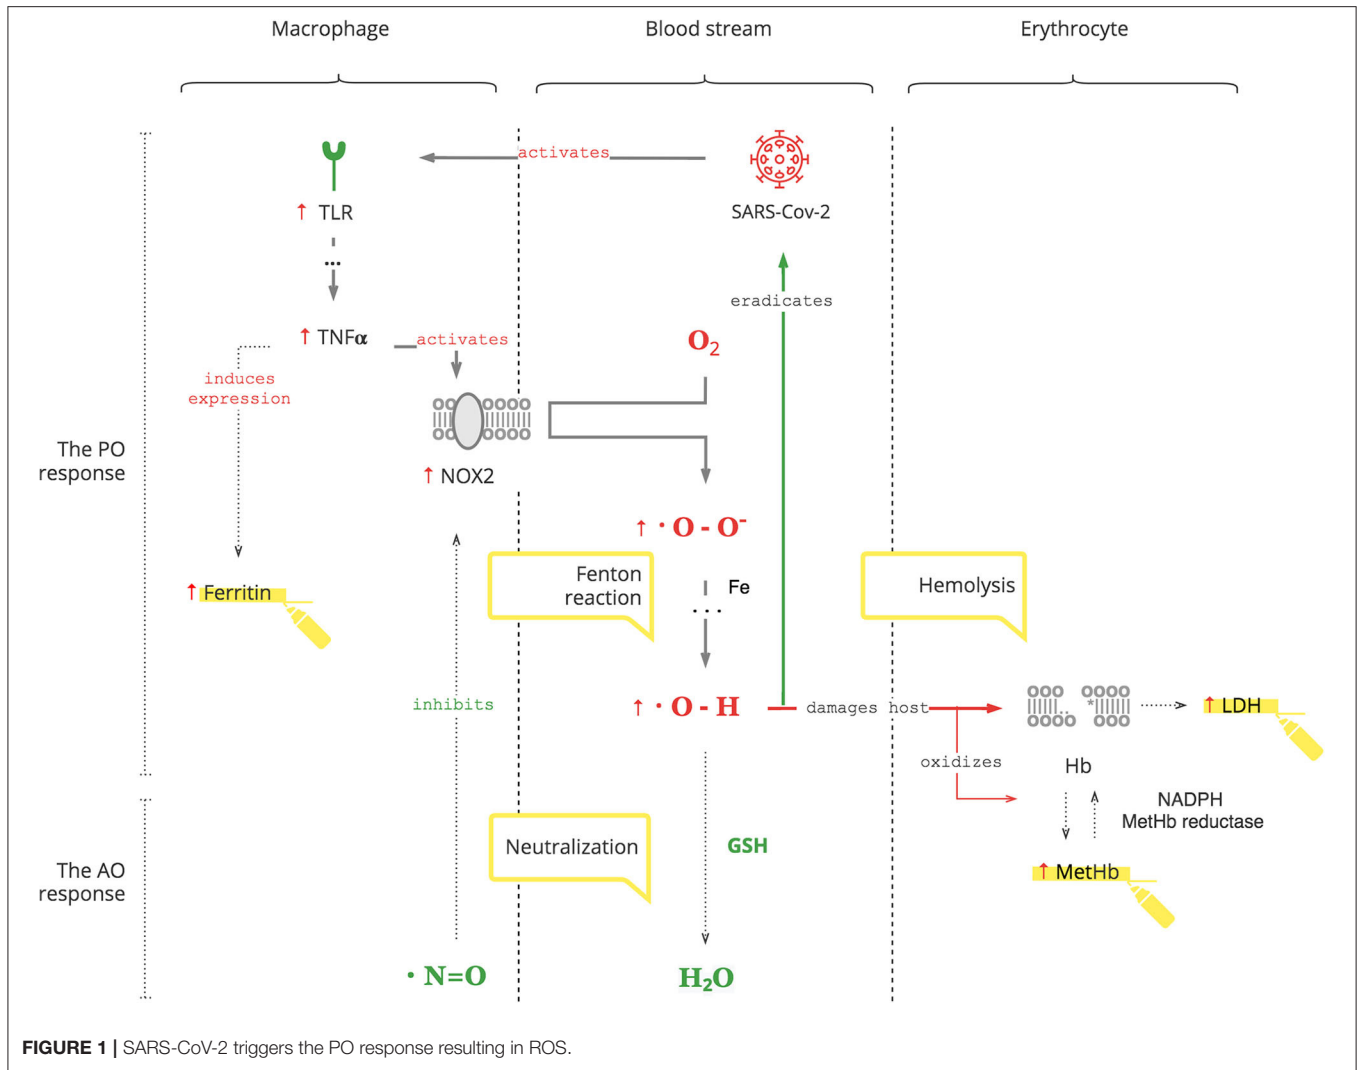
Macrophage

Blood stream

Erythrocyte

activates

SARS-Cov-2

↑ TLR

...

eradicates

↑ TNFα

activates

$O_2$

induces expression

The PO response

↑ NOX2

↑ $\cdot O - O^-$

Fenton reaction

Fe

Hemolysis

↑ Ferritin

inhibits

↑ $\cdot O - H$

damages host

↑ LDH

oxidizes

Hb

NADPH MetHb reductase

The AO response

Neutralization

GSH

↑ MetHb

$\cdot N=O$

$H_2O$

**FIGURE 1 |** SARS-CoV-2 triggers the PO response resulting in ROS.